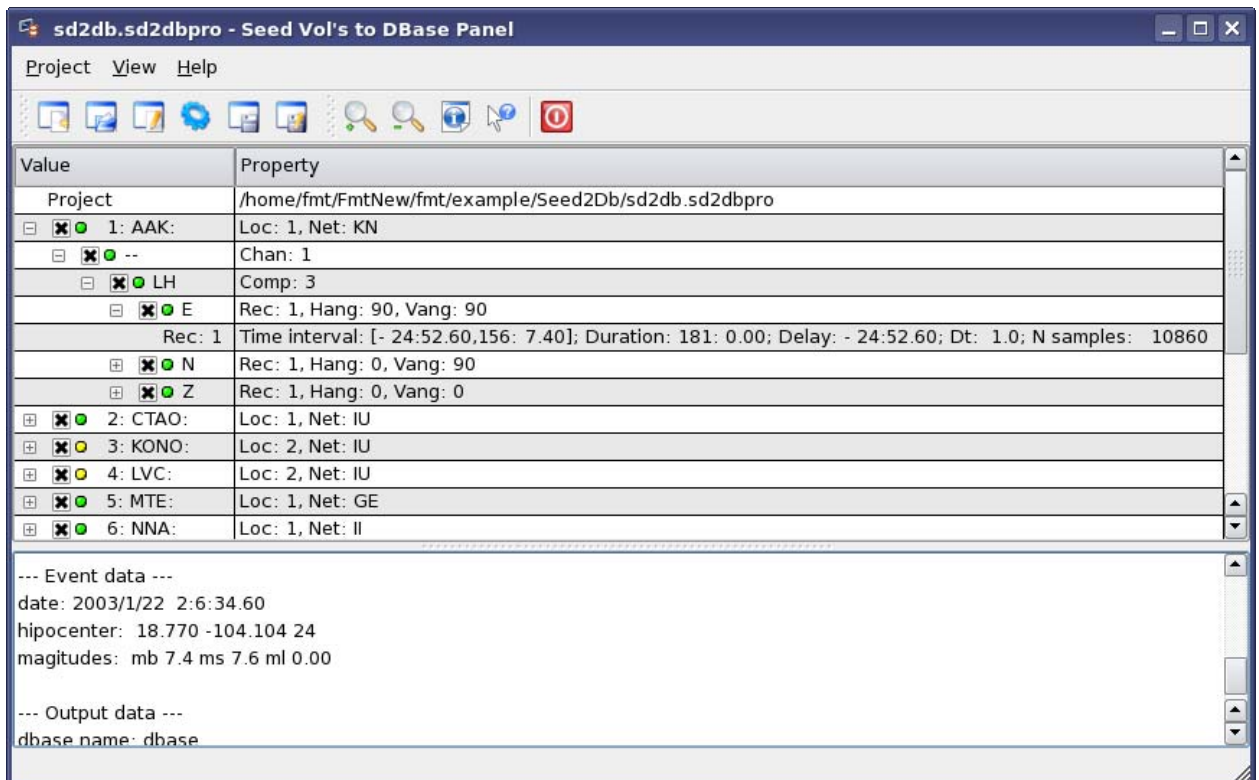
sd2db.sd2dbpro - Seed Vol's to DBase Panel

Project View Help

| Value | Property |
|---|---|
| Project | /home/fmt/FmtNew/fmt/example/Seed2Db/sd2db.sd2dbpro |
| 1: AAK: | Loc: 1, Net: KN |
| -- | Chan: 1 |
| LH | Comp: 3 |
| E | Rec: 1, Hang: 90, Vang: 90 |
| Rec: 1 | Time interval: [- 24:52.60,156: 7.40]; Duration: 181: 0.00; Delay: - 24:52.60; Dt: 1.0; N samples: 10860 |
| N | Rec: 1, Hang: 0, Vang: 90 |
| Z | Rec: 1, Hang: 0, Vang: 0 |
| 2: CTAO: | Loc: 1, Net: IU |
| 3: KONO: | Loc: 2, Net: IU |
| 4: LVC: | Loc: 2, Net: IU |
| 5: MTE: | Loc: 1, Net: GE |
| 6: NNA: | Loc: 1, Net: II |

--- Event data ---
date: 2003/1/22 2:6:34.60
hipocenter: 18.770 -104.104 24
magitudes: mb 7.4 ms 7.6 ml 0.00

--- Output data ---
dbase name: dbase